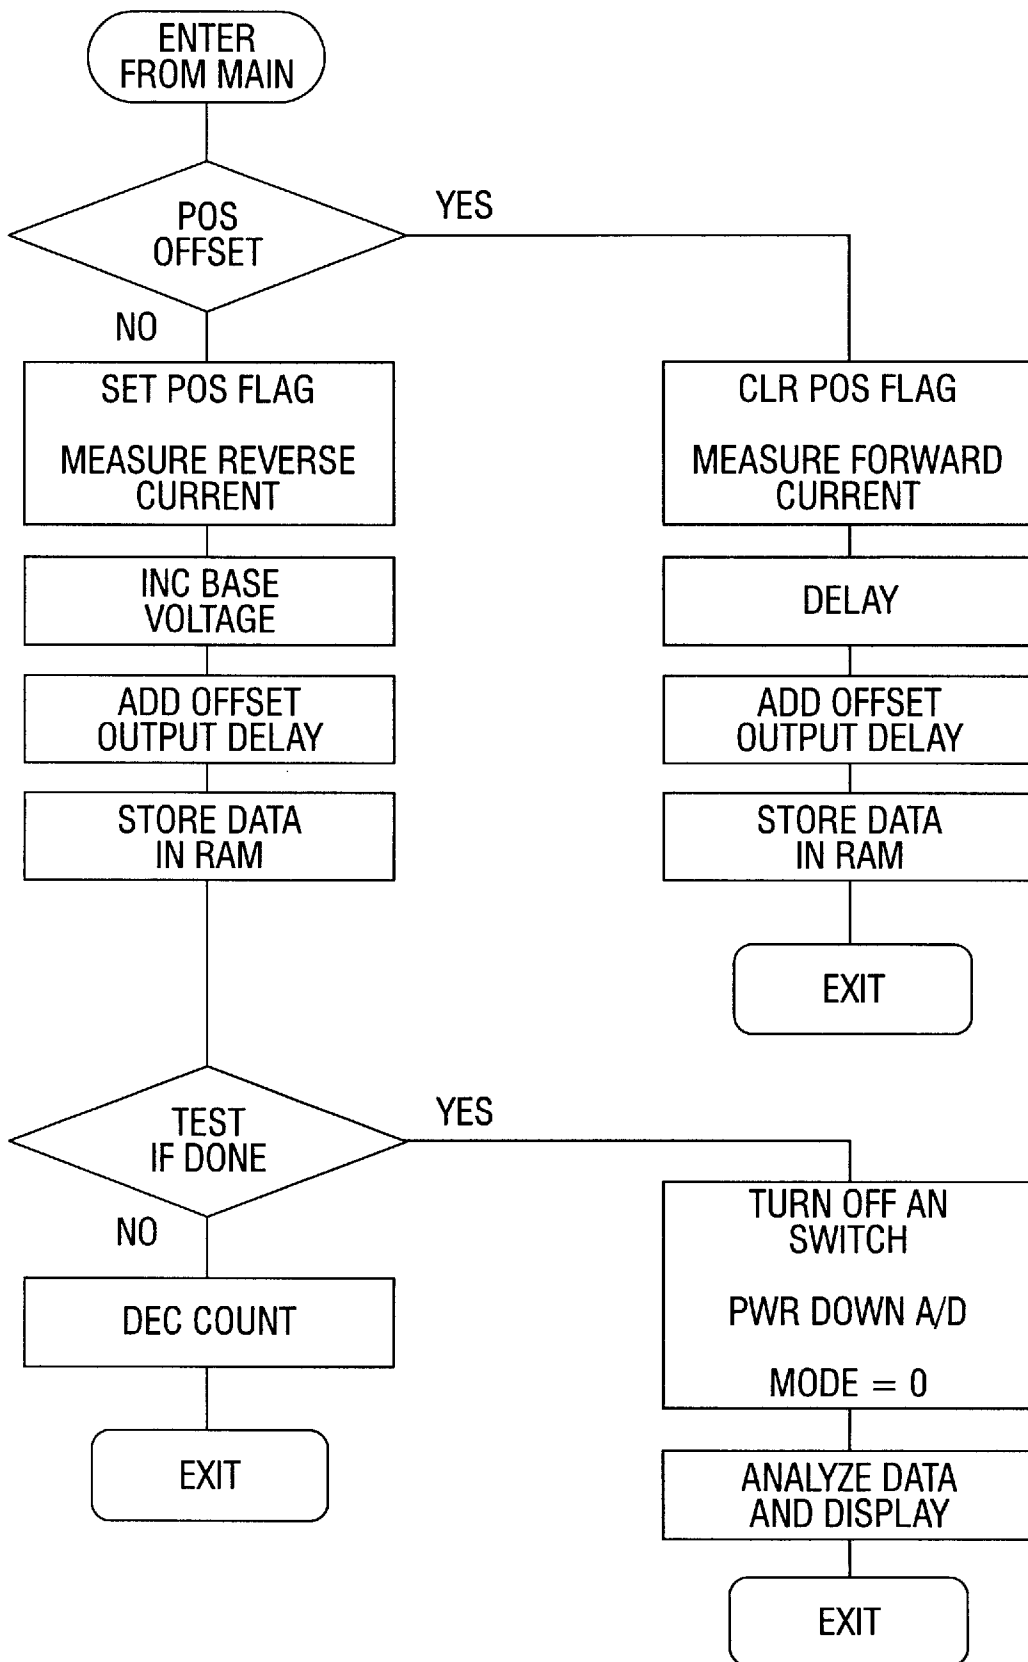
ENTER FROM MAIN

POS OFFSET

YES

NO

SET POS FLAG

MEASURE REVERSE CURRENT

INC BASE VOLTAGE

ADD OFFSET OUTPUT DELAY

STORE DATA IN RAM

CLR POS FLAG

MEASURE FORWARD CURRENT

DELAY

ADD OFFSET OUTPUT DELAY

STORE DATA IN RAM

EXIT

TEST IF DONE

YES

NO

DEC COUNT

EXIT

TURN OFF AN SWITCH

PWR DOWN A/D

MODE $=0$

ANALYZE DATA AND DISPLAY

EXIT